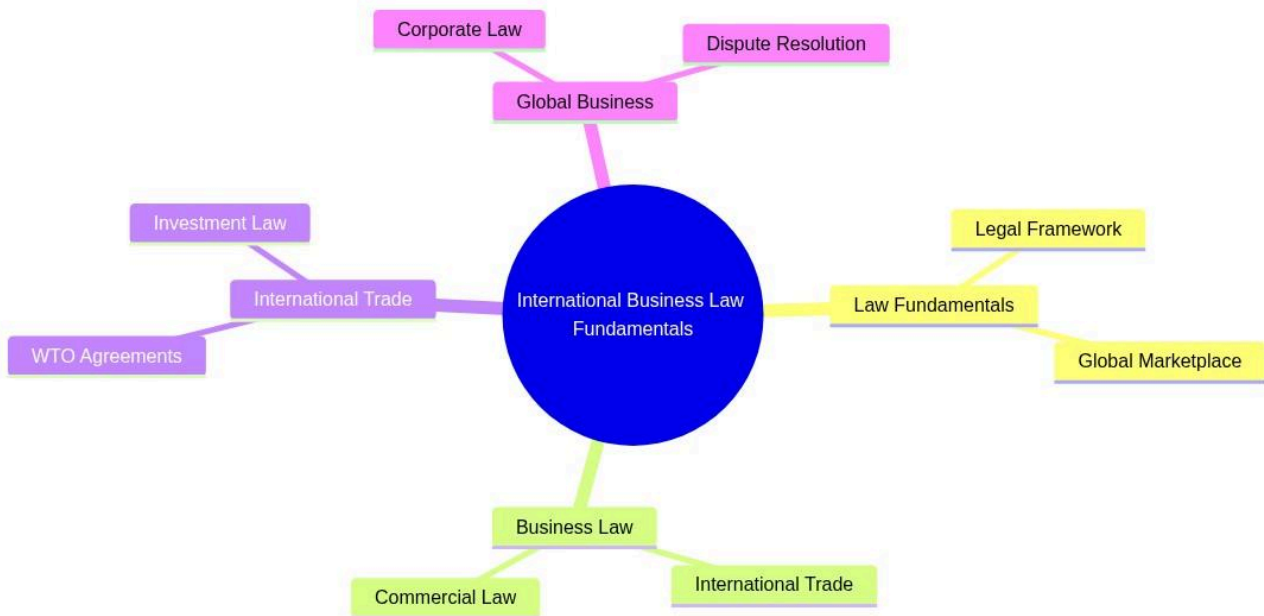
Corporate Law

Dispute Resolution

Global Business

Investment Law

Legal Framework

International Trade

International Business Law Fundamentals

Law Fundamentals

WTO Agreements

Global Marketplace

Business Law

Commercial Law

International Trade